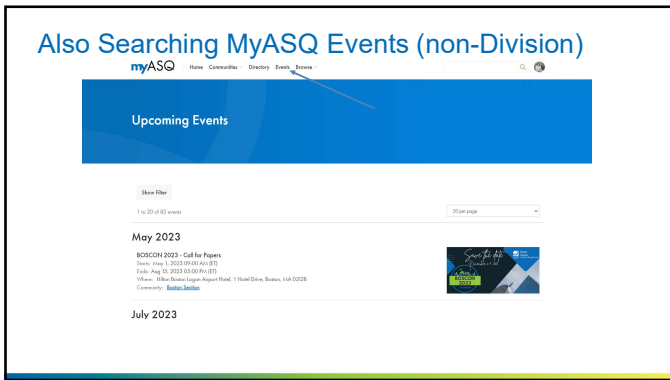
Also Searching MyASQ Events (non-Division)

myASQ Home Communities Directory Events Browse

Upcoming Events

Show Filter

1 to 20 of 85 events

20 per page

May 2023

BOSCON 2023 - Call for Papers
Starts: May 1, 2023 09:00 AM (ET)
Ends: Aug 15, 2023 05:00 PM (ET)
Where: Hilton Boston Logan Airport Hotel, 1 Hotel Drive, Boston, MA 02128
Community: Boston Section

Save the date
BOSCON 2023

July 2023